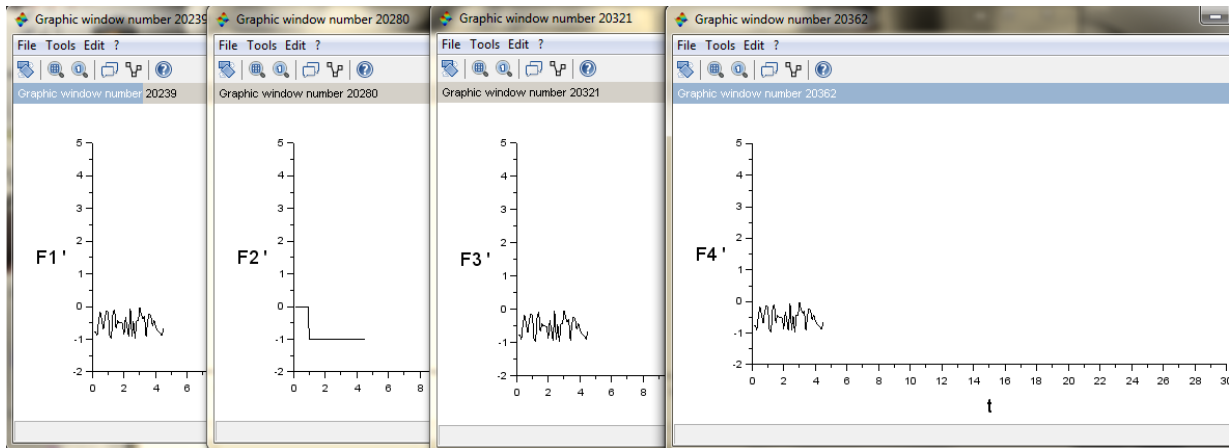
Graphic window number 20239
File Tools Edit ?
Graphic window number 20239
5
4
3
2
F1 '
1
0
-1
-2
0 2 4 6

Graphic window number 20280
File Tools Edit ?
Graphic window number 20280
5
4
3
2
F2 '
1
0
-1
-2
0 2 4 6 8

Graphic window number 20321
File Tools Edit ?
Graphic window number 20321
5
4
3
2
F3 '
1
0
-1
-2
0 2 4 6 8

Graphic window number 20362
File Tools Edit ?
Graphic window number 20362
5
4
3
2
F4 '
1
0
-1
-2
0 2 4 6 8 10 12 14 16 18 20 22 24 26 28 30
t